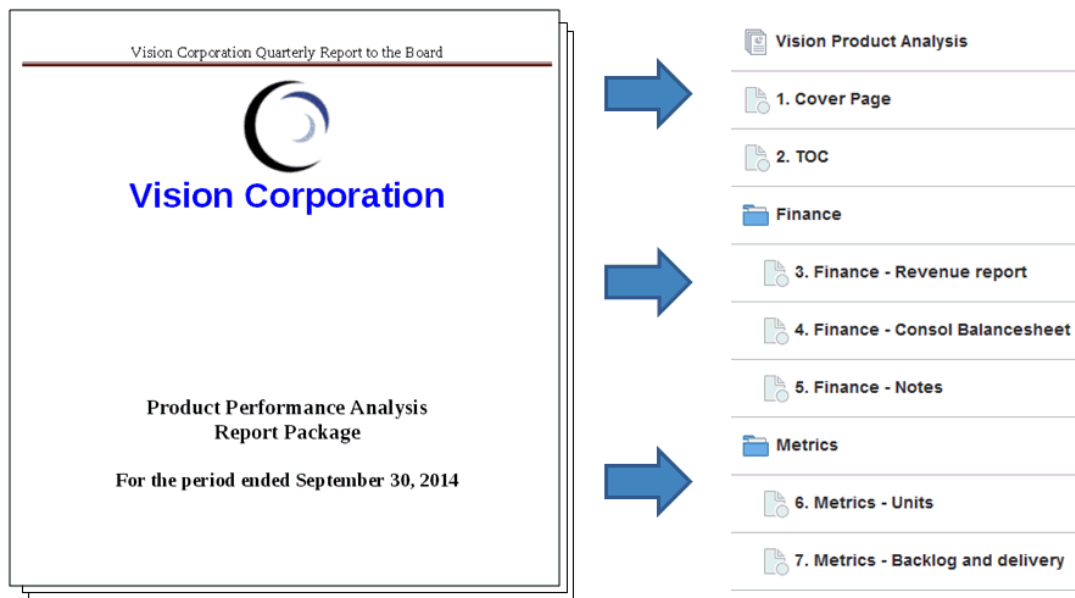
Vision Corporation Quarterly Report to the Board

Vision Corporation

Product Performance Analysis
Report Package

For the period ended September 30, 2014

Vision Product Analysis

1. Cover Page

2. TOC

Finance

3. Finance - Revenue report

4. Finance - Consol Balancesheet

5. Finance - Notes

Metrics

6. Metrics - Units

7. Metrics - Backlog and delivery